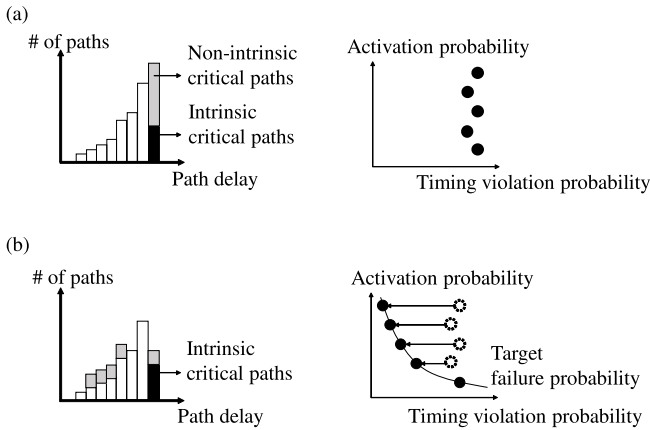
(a)

# of paths

Non-intrinsic critical paths

Intrinsic critical paths

Path delay

Activation probability

Timing violation probability

(b)

# of paths

Intrinsic critical paths

Path delay

Activation probability

Target failure probability

Timing violation probability